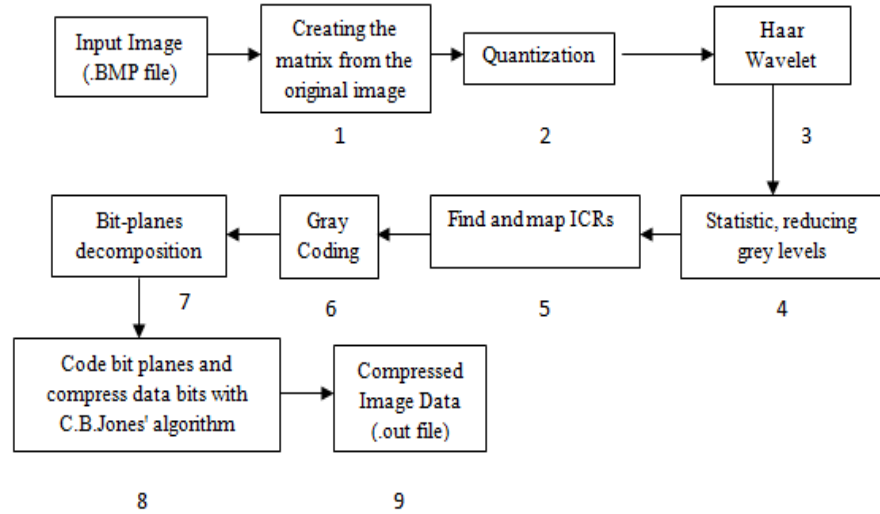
Input Image (.BMP file)

Creating the matrix from the original image

1

Quantization

2

Haar Wavelet

3

Statistic, reducing grey levels

4

Find and map ICRs

5

Gray Coding

6

Bit-planes decomposition

7

Code bit planes and compress data bits with C.B.Jones' algorithm

8

Compressed Image Data (.out file)

9